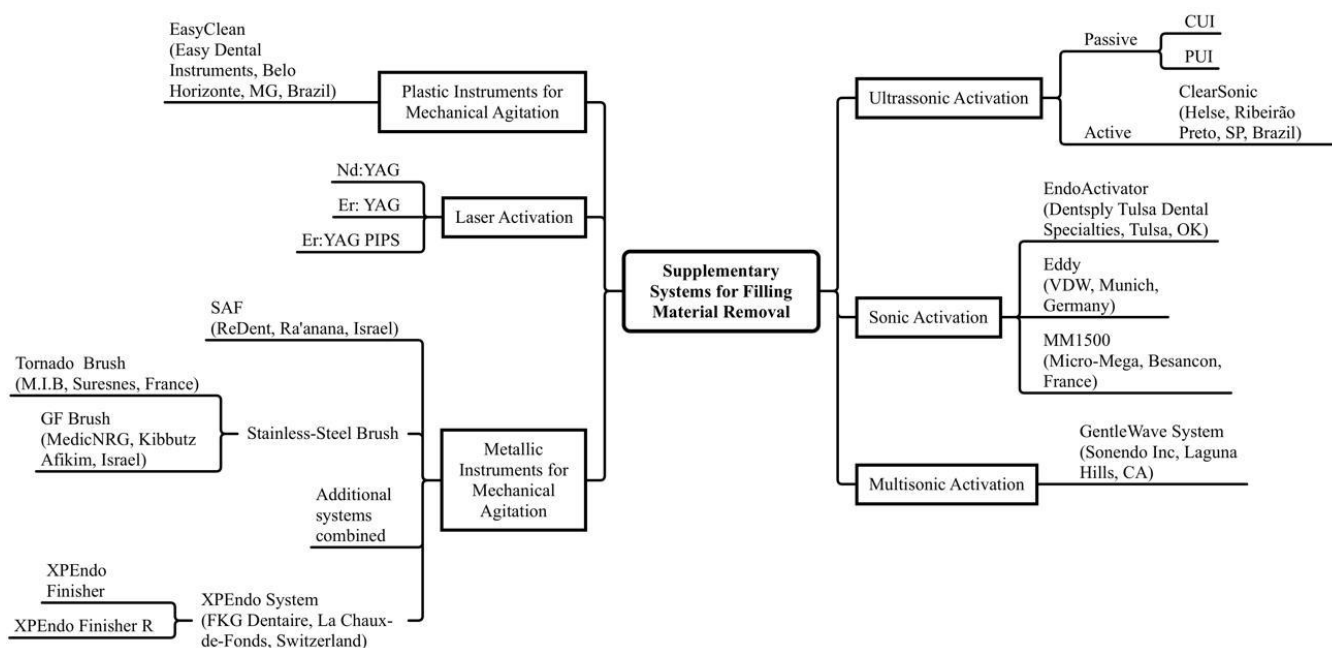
Supplementary Systems for Filling Material Removal

Plastic Instruments for Mechanical Agitation

EasyClean (Easy Dental Instruments, Belo Horizonte, MG, Brazil)

Laser Activation

Nd:YAG

Er: YAG

Er:YAG PIPS

Metallic Instruments for Mechanical Agitation

SAF (ReDent, Ra'anana, Israel)

Stainless-Steel Brush

Tornado Brush (M.I.B, Suresnes, France)

GF Brush (MedicNRG, Kibbutz Afikim, Israel)

Additional systems combined

XPEndo System (FKG Dentaire, La Chaux-de-Fonds, Switzerland)

XPEndo Finisher

XPEndo Finisher R

Ultrassonic Activation

Passive

CUI

PUI

Active

ClearSonic (Helse, Ribeirão Preto, SP, Brazil)

Sonic Activation

EndoActivator (Dentsply Tulsa Dental Specialties, Tulsa, OK)

Eddy (VDW, Munich, Germany)

MM1500 (Micro-Mega, Besancon, France)

Multisonic Activation

GentleWave System (Sonendo Inc, Laguna Hills, CA)